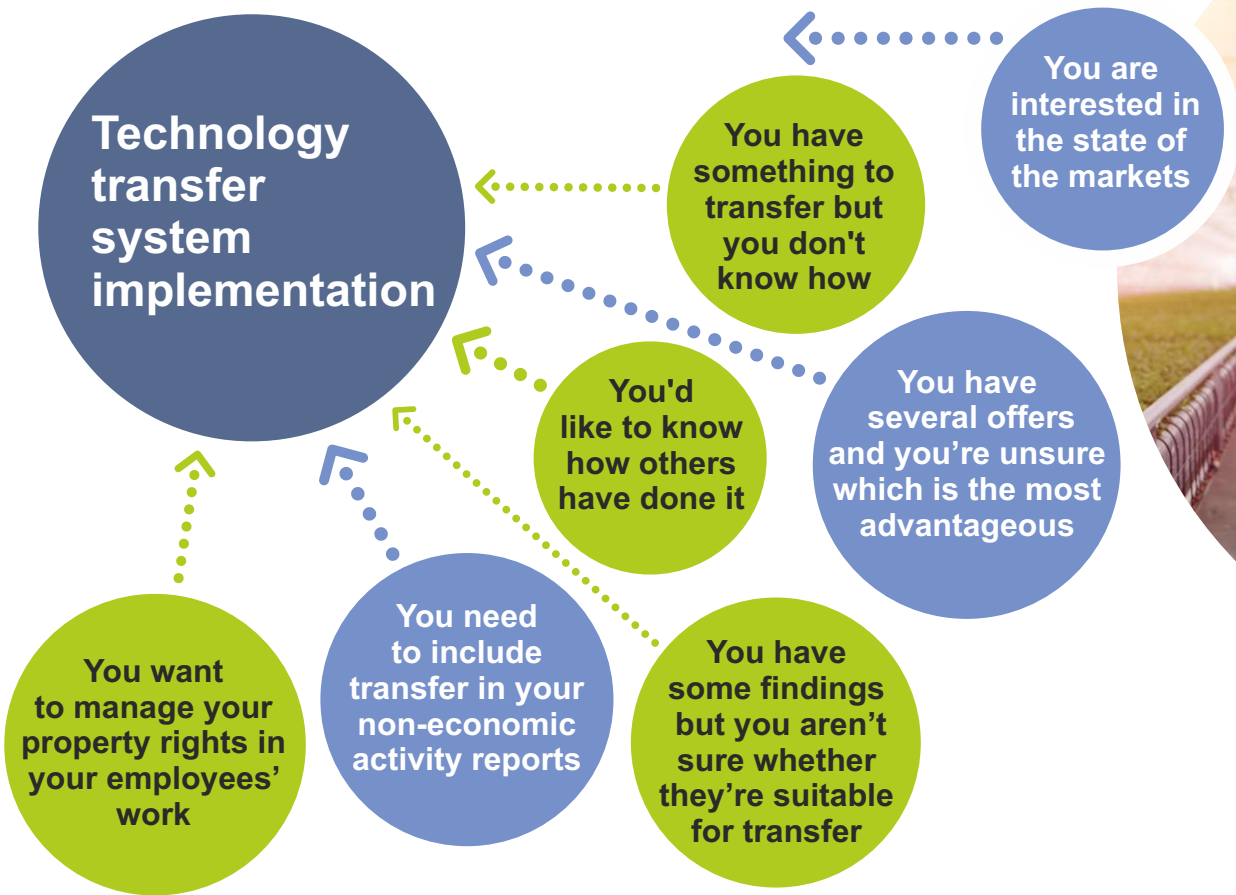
Technology transfer system implementation

You are interested in the state of the markets

You have something to transfer but you don't know how

You have several offers and you’re unsure which is the most advantageous

You'd like to know how others have done it

You want to manage your property rights in your employees’ work

You need to include transfer in your non-economic activity reports

You have some findings but you aren’t sure whether they’re suitable for transfer